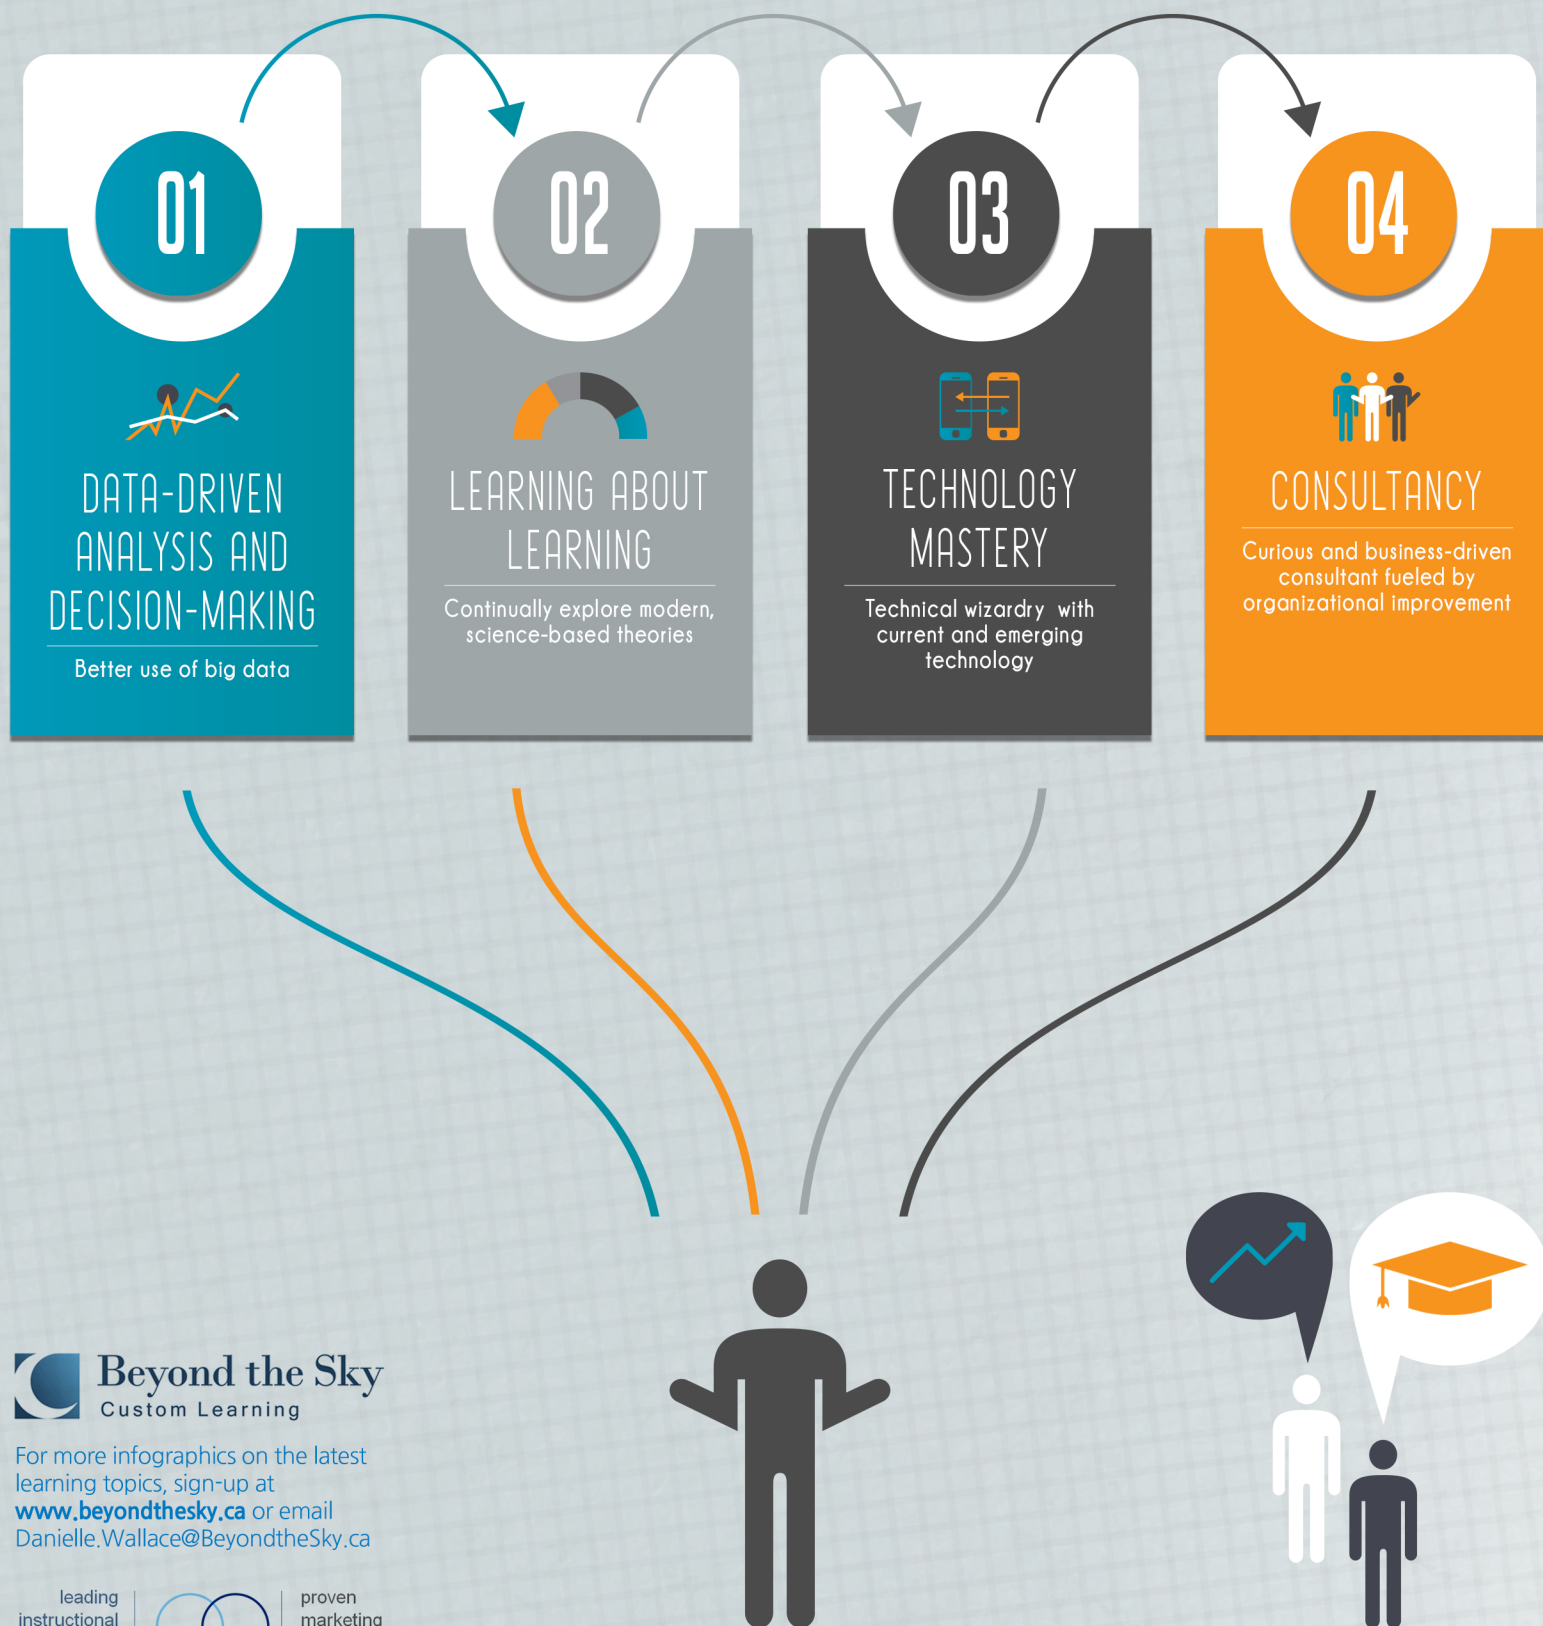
01

DATA-DRIVEN ANALYSIS AND DECISION-MAKING

Better use of big data

02

LEARNING ABOUT LEARNING

Continually explore modern, science-based theories

03

TECHNOLOGY MASTERY

Technical wizardry with current and emerging technology

04

CONSULTANCY

Curious and business-driven consultant fueled by organizational improvement

Beyond the Sky
Custom Learning

For more infographics on the latest learning topics, sign-up at **www.beyondthesky.ca** or email Danielle.Wallace@BeyondtheSky.ca

leading instructional

proven marketing